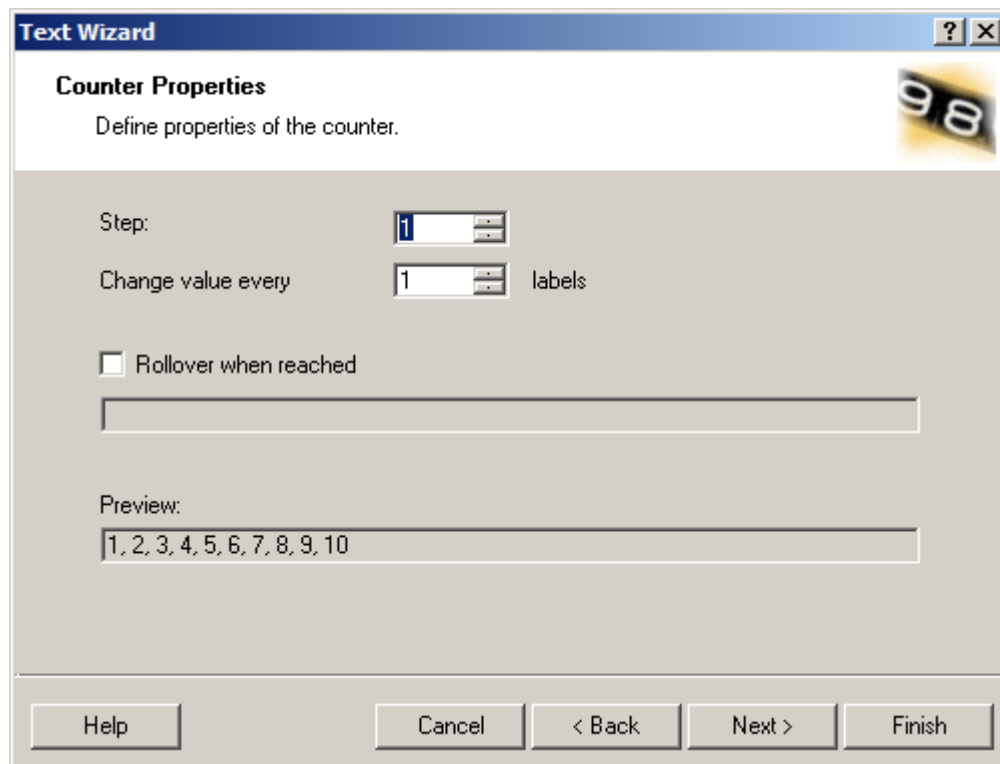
Text Wizard ? X

Counter Properties

Define properties of the counter.

98

Step: 1

Change value every 1 labels

Rollover when reached

Preview:

1, 2, 3, 4, 5, 6, 7, 8, 9, 10

Help Cancel < Back Next > Finish